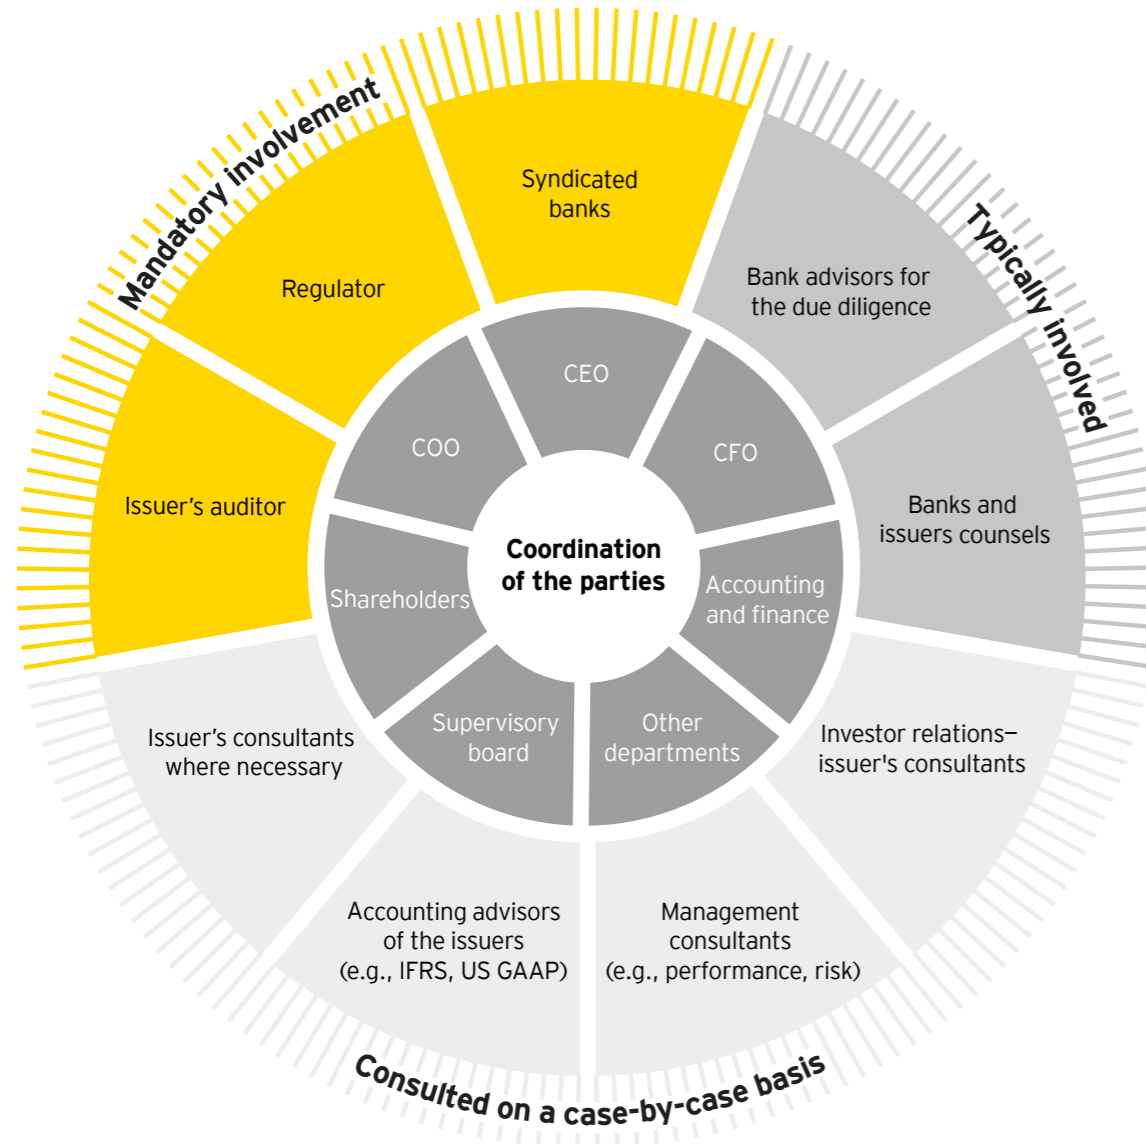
Mandatory involvement

Typically involved

Consulted on a case-by-case basis

Syndicated banks

Regulator

Issuer's auditor

Bank advisors for the due diligence

Banks and issuers counsels

Investor relations–issuer's consultants

Management consultants (e.g., performance, risk)

Accounting advisors of the issuers (e.g., IFRS, US GAAP)

Issuer's consultants where necessary

CEO

CFO

Accounting and finance

Other departments

Supervisory board

Shareholders

COO

Coordination of the parties